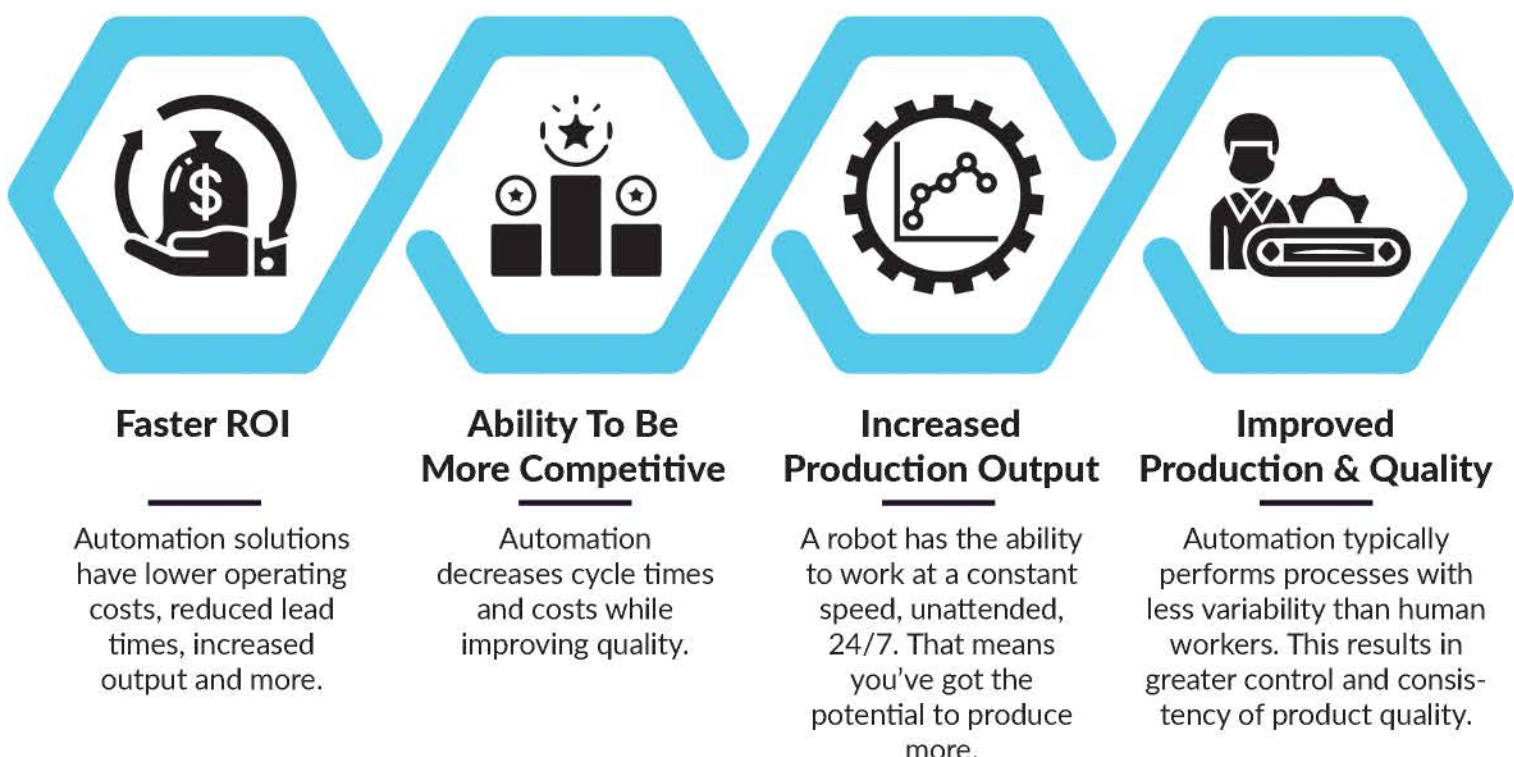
$

Faster ROI

Automation solutions have lower operating costs, reduced lead times, increased output and more.

Ability To Be More Competitive

Automation decreases cycle times and costs while improving quality.

Increased Production Output

A robot has the ability to work at a constant speed, unattended, 24/7. That means you've got the potential to produce more.

Improved Production & Quality

Automation typically performs processes with less variability than human workers. This results in greater control and consistency of product quality.